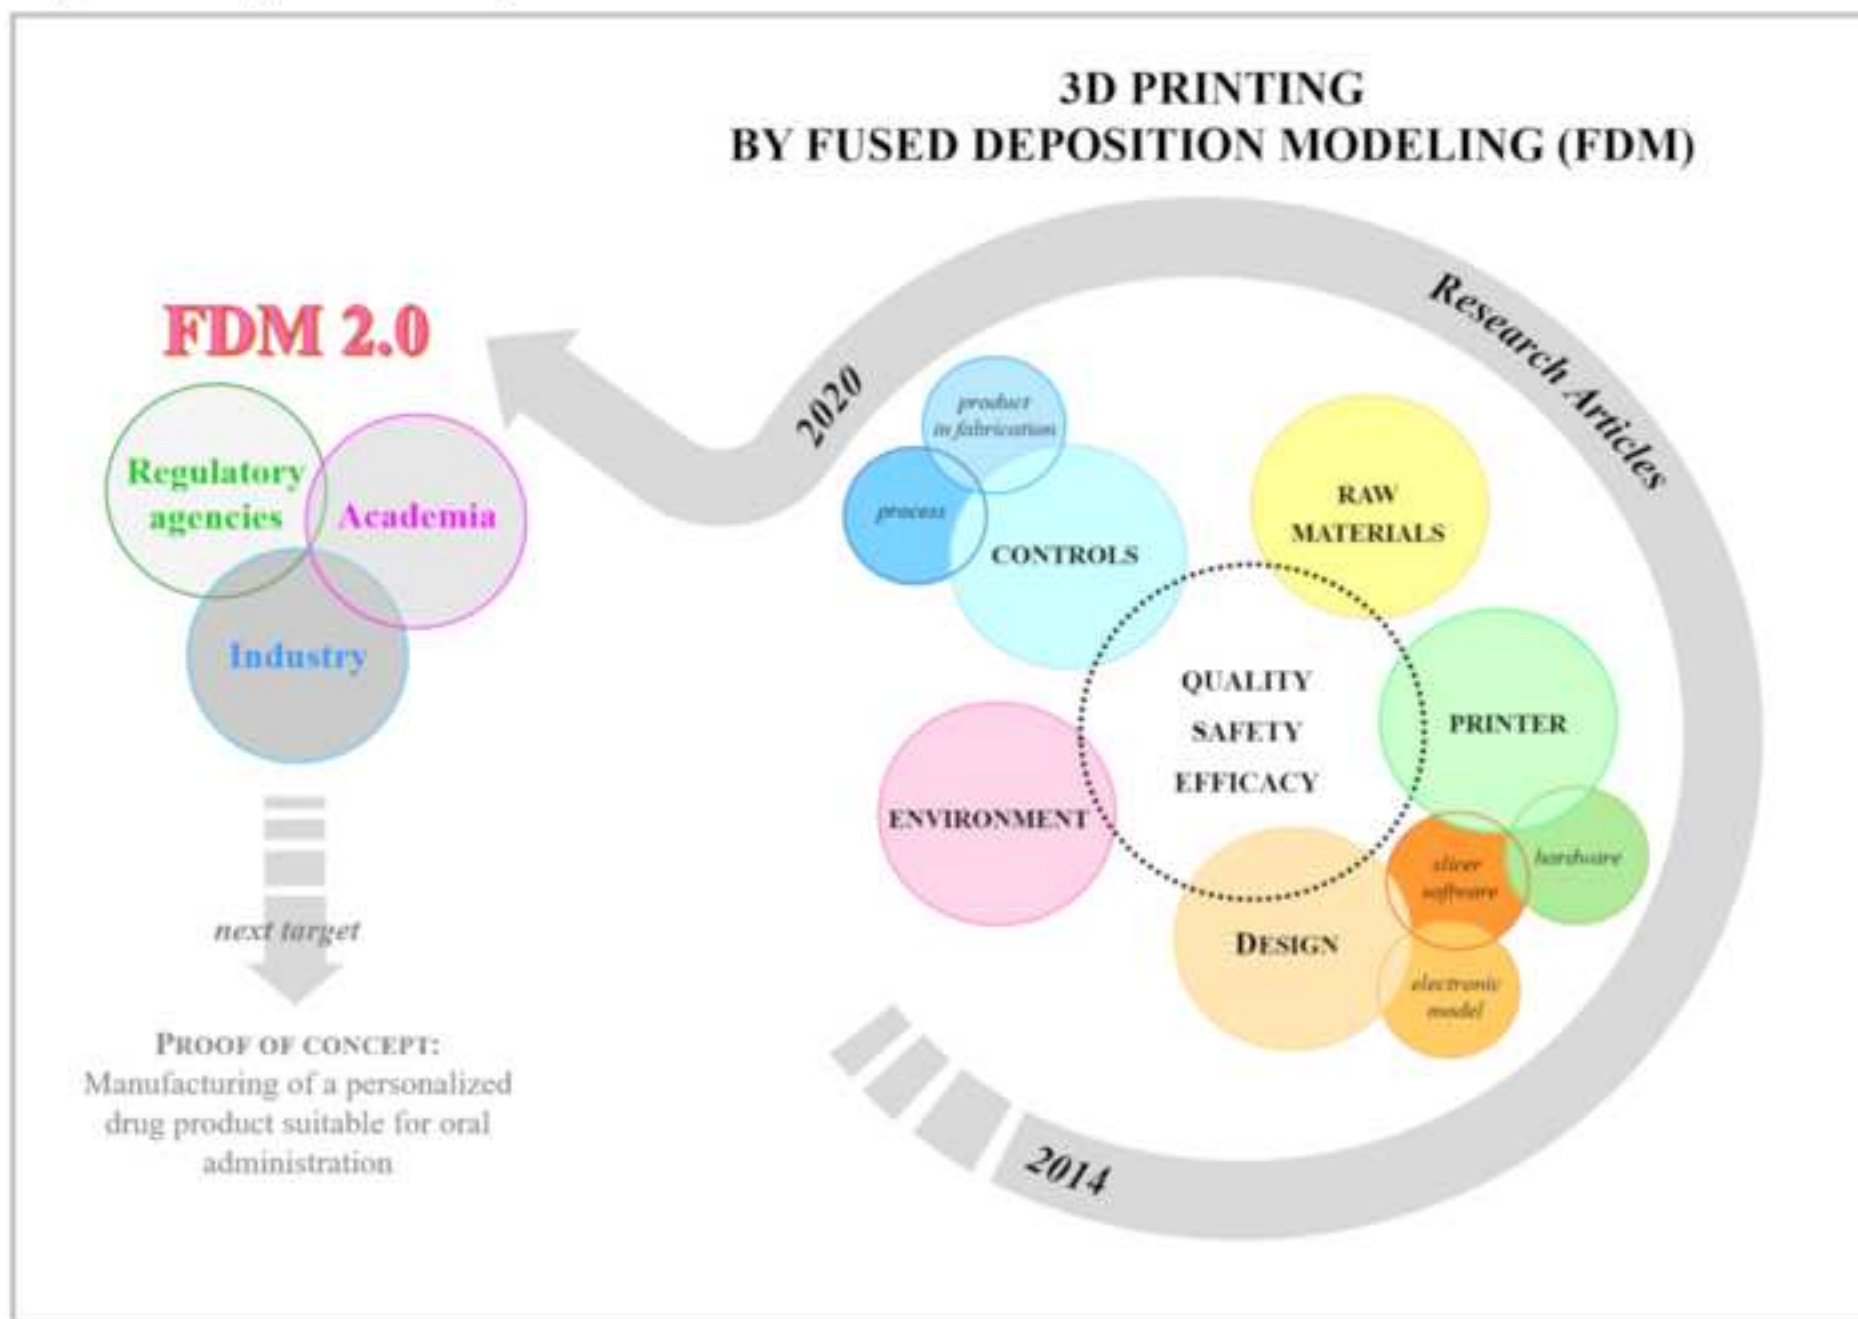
3D PRINTING
BY FUSED DEPOSITION MODELING (FDM)

FDM 2.0

Regulatory agencies

Academia

Industry

next target

PROOF OF CONCEPT:
Manufacturing of a personalized drug product suitable for oral administration

Research Articles

2020

2014

product in fabrication

process

CONTROLS

RAW MATERIALS

QUALITY
SAFETY
EFFICACY

PRINTER

ENVIRONMENT

slicer software

hardware

DESIGN

electronic model